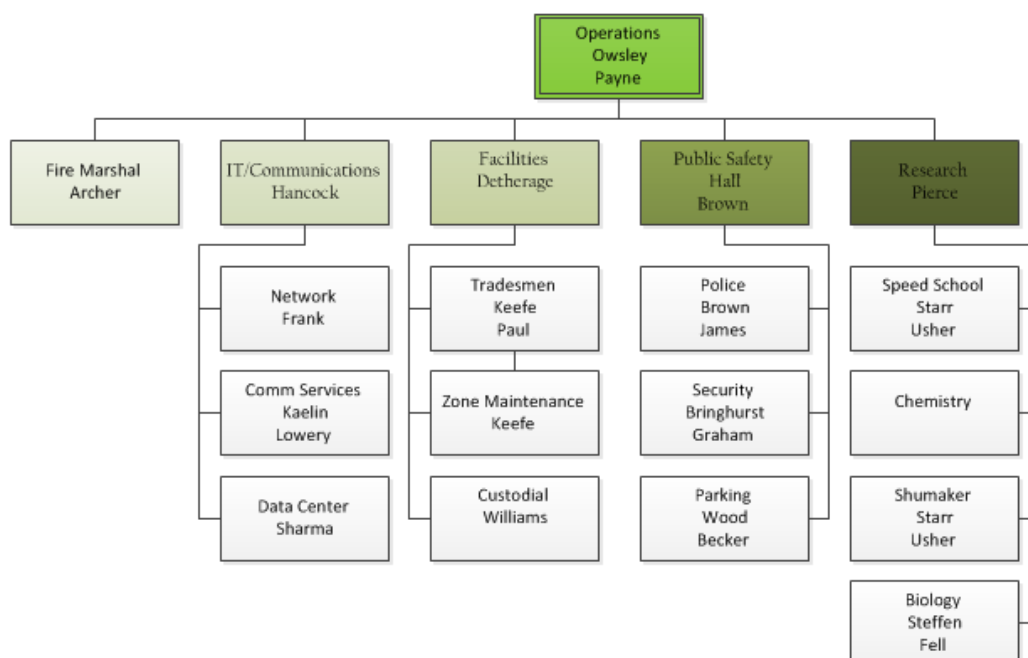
Operations
Owsley
Payne

Fire Marshal
Archer

IT/Communications
Hancock

Network
Frank

Comm Services
Kaelin
Lowery

Data Center
Sharma

Facilities
Detherage

Tradesmen
Keefe
Paul

Zone Maintenance
Keefe

Custodial
Williams

Public Safety
Hall
Brown

Police
Brown
James

Security
Bringhurst
Graham

Parking
Wood
Becker

Research
Pierce

Speed School
Starr
Usher

Chemistry

Shumaker
Starr
Usher

Biology
Steffen
Fell